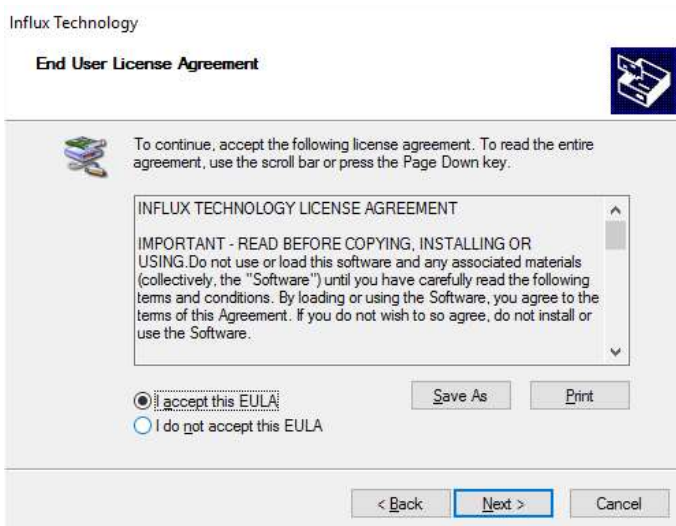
Influx Technology

End User License Agreement

To continue, accept the following license agreement. To read the entire agreement, use the scroll bar or press the Page Down key.

INFLUX TECHNOLOGY LICENSE AGREEMENT

IMPORTANT - READ BEFORE COPYING, INSTALLING OR USING.Do not use or load this software and any associated materials (collectively, the "Software") until you have carefully read the following terms and conditions. By loading or using the Software, you agree to the terms of this Agreement. If you do not wish to so agree, do not install or use the Software.

I accept this EULA

I do not accept this EULA

Save As

Print

< Back

Next >

Cancel